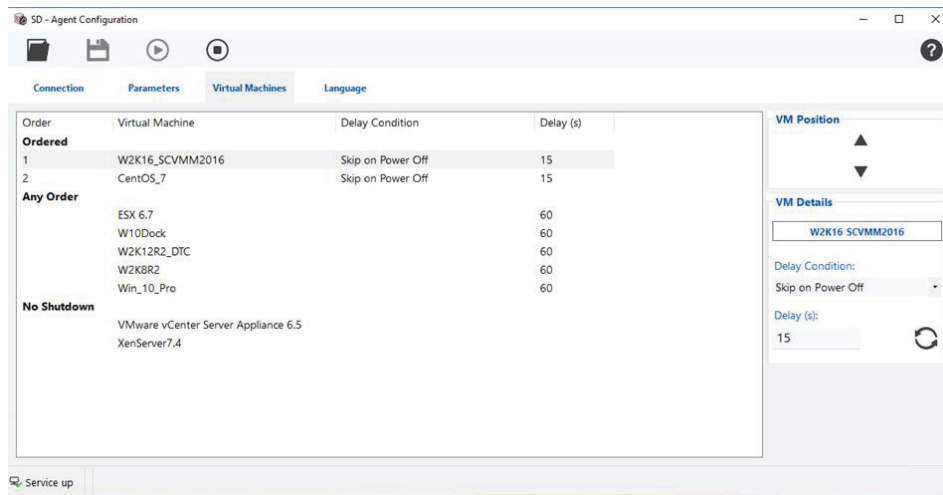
SD - Agent Configuration

Connection Parameters Virtual Machines Language

| Order | Virtual Machine | Delay Condition | Delay (s) |
|---|---|---|---|
| **Ordered** | | | |
| 1 | W2K16_SCVMM2016 | Skip on Power Off | 15 |
| 2 | CentOS_7 | Skip on Power Off | 15 |
| **Any Order** | | | |
| | ESX 6.7 | | 60 |
| | W10Dock | | 60 |
| | W2K12R2_DTC | | 60 |
| | W2K8R2 | | 60 |
| | Win_10_Pro | | 60 |
| **No Shutdown** | | | |
| | VMware vCenter Server Appliance 6.5 | | |
| | XenServer7.4 | | |

VM Position

VM Details

W2K16 SCVMM2016

Delay Condition:

Skip on Power Off

Delay (s):

15

Service up